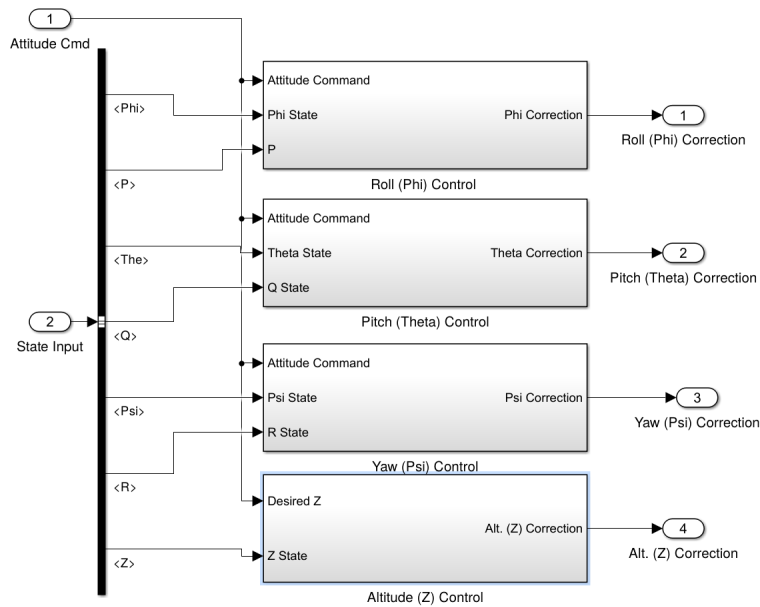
1
Attitude Cmd

<Phi>

<P>

<The>

2
State Input

<Q>

<Psi>

<R>

<Z>

Attitude Command
Phi State
P
Phi Correction
Roll (Phi) Control

1
Roll (Phi) Correction

Attitude Command
Theta State
Q State
Theta Correction
Pitch (Theta) Control

2
Pitch (Theta) Correction

Attitude Command
Psi State
R State
Psi Correction
Yaw (Psi) Control

3
Yaw (Psi) Correction

Desired Z
Z State
Alt. (Z) Correction
Altitude (Z) Control

4
Alt. (Z) Correction